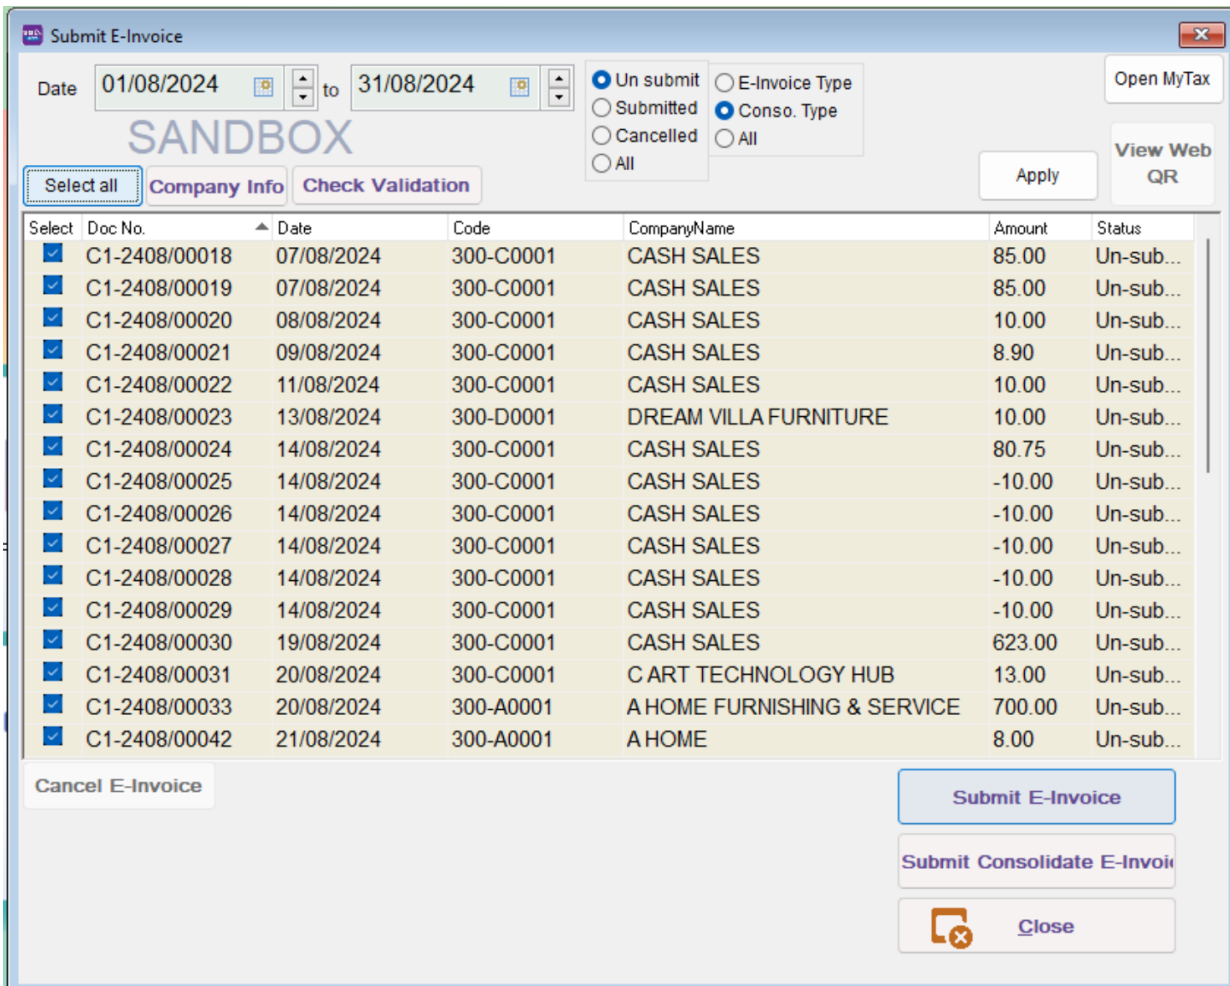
Submit E-Invoice

Date 01/08/2024 to 31/08/2024

Un submit
Submitted
Cancelled
All

E-Invoice Type
Conso. Type
All

Open MyTax

SANDBOX

Select all
Company Info
Check Validation

Apply

View Web QR

| Select | Doc No. | Date | Code | CompanyName | Amount | Status |
|---|---|---|---|---|---|---|
| ☑ | C1-2408/00018 | 07/08/2024 | 300-C0001 | CASH SALES | 85.00 | Un-sub... |
| ☑ | C1-2408/00019 | 07/08/2024 | 300-C0001 | CASH SALES | 85.00 | Un-sub... |
| ☑ | C1-2408/00020 | 08/08/2024 | 300-C0001 | CASH SALES | 10.00 | Un-sub... |
| ☑ | C1-2408/00021 | 09/08/2024 | 300-C0001 | CASH SALES | 8.90 | Un-sub... |
| ☑ | C1-2408/00022 | 11/08/2024 | 300-C0001 | CASH SALES | 10.00 | Un-sub... |
| ☑ | C1-2408/00023 | 13/08/2024 | 300-D0001 | DREAM VILLA FURNITURE | 10.00 | Un-sub... |
| ☑ | C1-2408/00024 | 14/08/2024 | 300-C0001 | CASH SALES | 80.75 | Un-sub... |
| ☑ | C1-2408/00025 | 14/08/2024 | 300-C0001 | CASH SALES | -10.00 | Un-sub... |
| ☑ | C1-2408/00026 | 14/08/2024 | 300-C0001 | CASH SALES | -10.00 | Un-sub... |
| ☑ | C1-2408/00027 | 14/08/2024 | 300-C0001 | CASH SALES | -10.00 | Un-sub... |
| ☑ | C1-2408/00028 | 14/08/2024 | 300-C0001 | CASH SALES | -10.00 | Un-sub... |
| ☑ | C1-2408/00029 | 14/08/2024 | 300-C0001 | CASH SALES | -10.00 | Un-sub... |
| ☑ | C1-2408/00030 | 19/08/2024 | 300-C0001 | CASH SALES | 623.00 | Un-sub... |
| ☑ | C1-2408/00031 | 20/08/2024 | 300-C0001 | C ART TECHNOLOGY HUB | 13.00 | Un-sub... |
| ☑ | C1-2408/00033 | 20/08/2024 | 300-A0001 | A HOME FURNISHING & SERVICE | 700.00 | Un-sub... |
| ☑ | C1-2408/00042 | 21/08/2024 | 300-A0001 | A HOME | 8.00 | Un-sub... |

Cancel E-Invoice

Submit E-Invoice

Submit Consolidate E-Invoi

Close